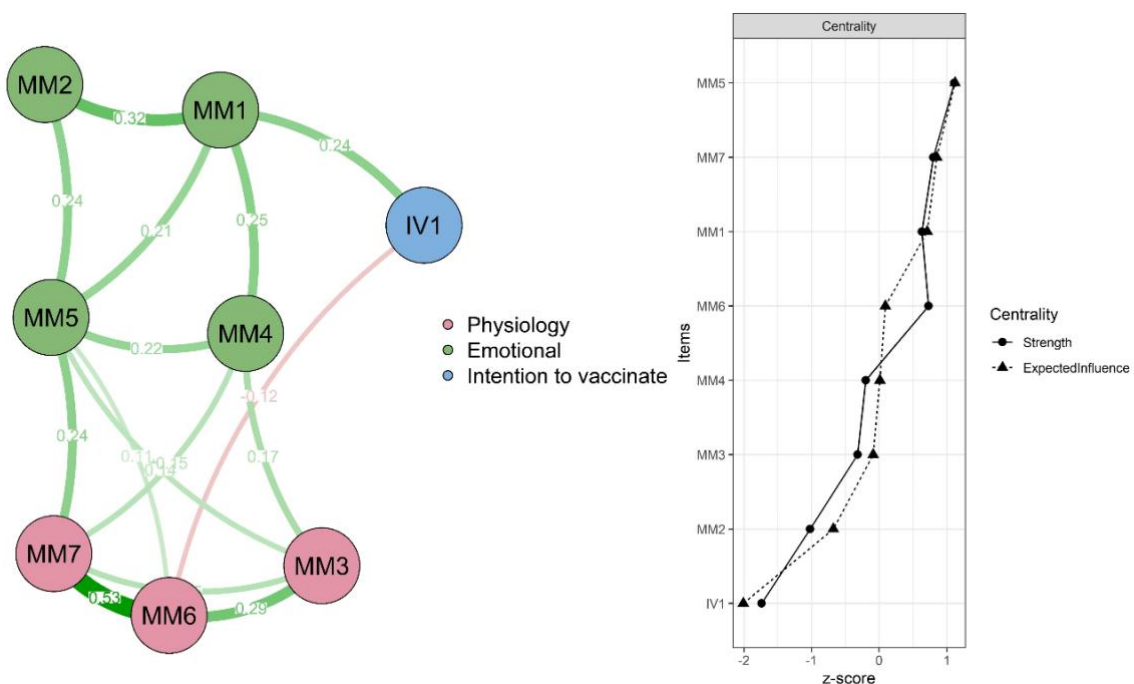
MM2
MM1
0.32
0.24
0.24
0.21
0.25
IV1
MM5
MM4
0.22
-0.12
0.24
0.11
0.15
0.15
0.17
MM7
MM3
0.53
MM6
0.29

Physiology
Emotional
Intention to vaccinate

Centrality

MM5
MM7
MM1
MM6
MM4
MM3
MM2
IV1

Items

-2
-1
0
1
z-score

Centrality
Strength
ExpectedInfluence